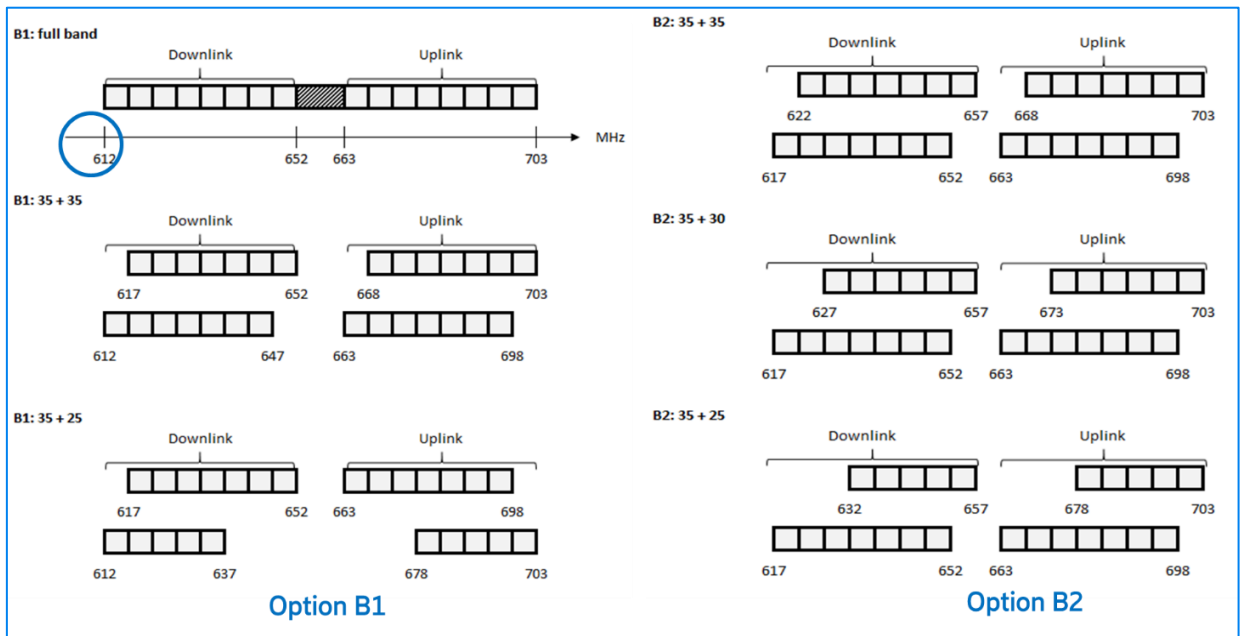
B1: full band

Downlink

Uplink

MHz

612

652

663

703

B1: 35 + 35

Downlink

Uplink

617

652

668

703

612

647

663

698

B1: 35 + 25

Downlink

Uplink

617

652

663

698

612

637

678

703

Option B1

B2: 35 + 35

Downlink

Uplink

622

657

668

703

617

652

663

698

B2: 35 + 30

Downlink

Uplink

627

657

673

703

617

652

663

698

B2: 35 + 25

Downlink

Uplink

632

657

678

703

617

652

663

698

Option B2